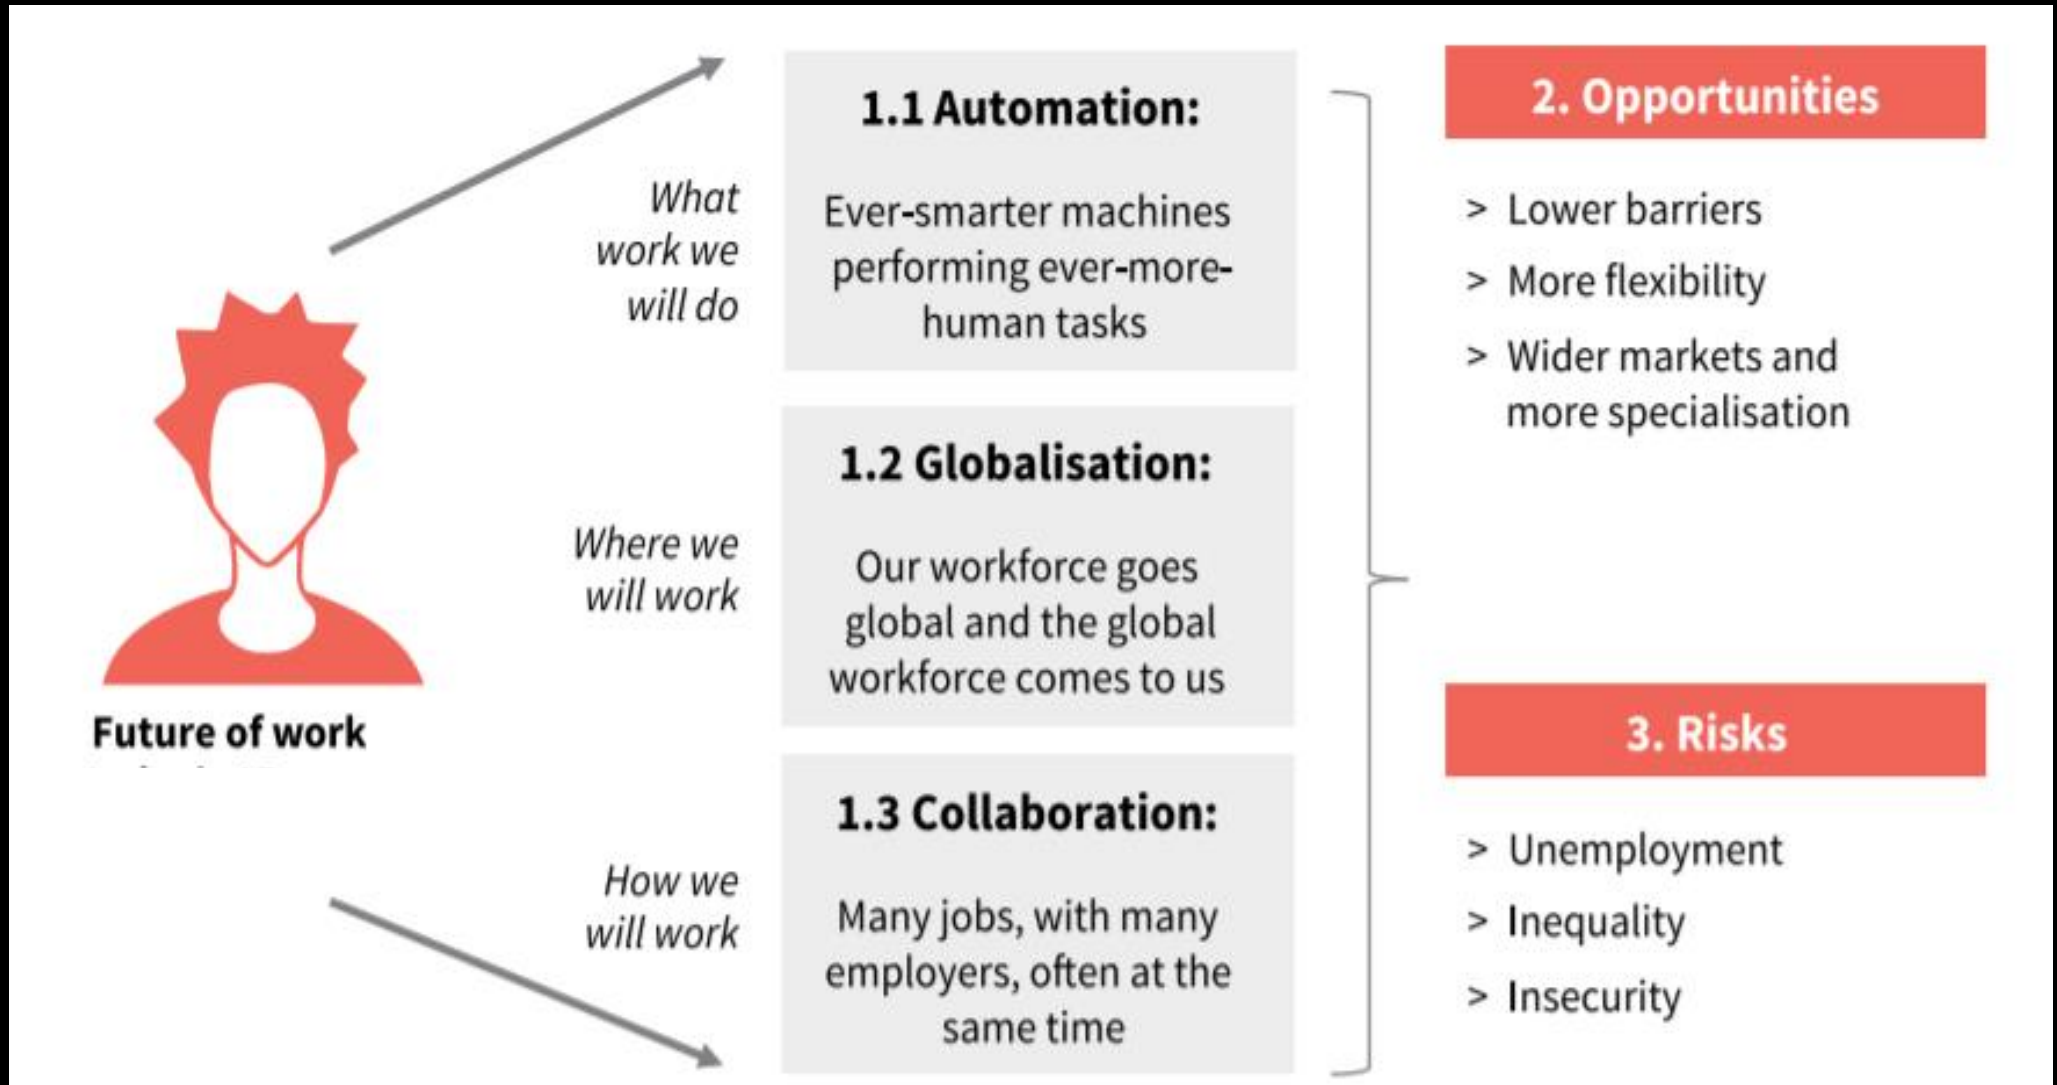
Future of work
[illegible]

What work we will do

1.1 Automation:

Ever-smarter machines performing ever-more-human tasks

Where we will work

1.2 Globalisation:

Our workforce goes global and the global workforce comes to us

How we will work

1.3 Collaboration:

Many jobs, with many employers, often at the same time

2. Opportunities

> Lower barriers
> More flexibility
> Wider markets and more specialisation

3. Risks

> Unemployment
> Inequality
> Insecurity